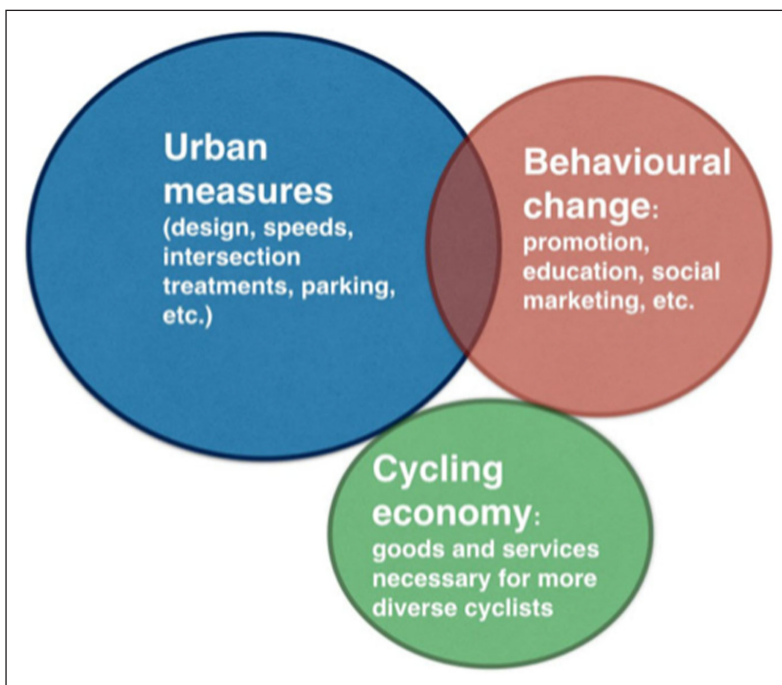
Urban measures
(design, speeds, intersection treatments, parking, etc.)

Behavioural change:
promotion, education, social marketing, etc.

Cycling economy:
goods and services necessary for more diverse cyclists